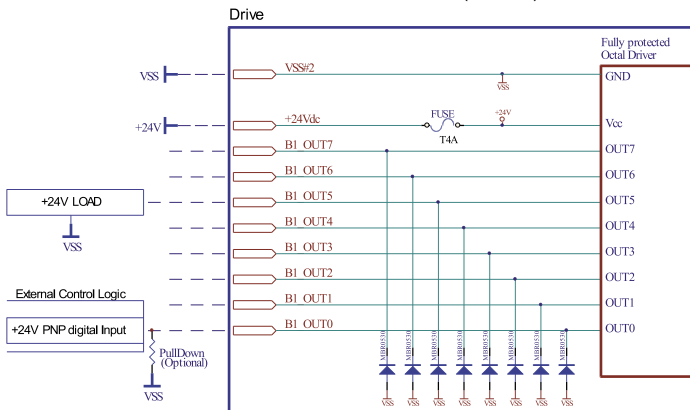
Drive

Fully protected
Octal Driver

VSS
VSS#2
VSS
GND

+24V
+24Vdc
FUSE
T4A
+24V
Vcc

B1_OUT7
OUT7
B1_OUT6
OUT6
+24V LOAD
VSS
B1_OUT5
OUT5
B1_OUT4
OUT4
B1_OUT3
OUT3
B1_OUT2
OUT2
External Control Logic
B1_OUT1
OUT1
+24V PNP digital Input
B1_OUT0
OUT0
PullDown
(Optional)
VSS

MBR0530
MBR0530
MBR0530
MBR0530
MBR0530
MBR0530
MBR0530
MBR0530
VSS
VSS
VSS
VSS
VSS
VSS
VSS
VSS